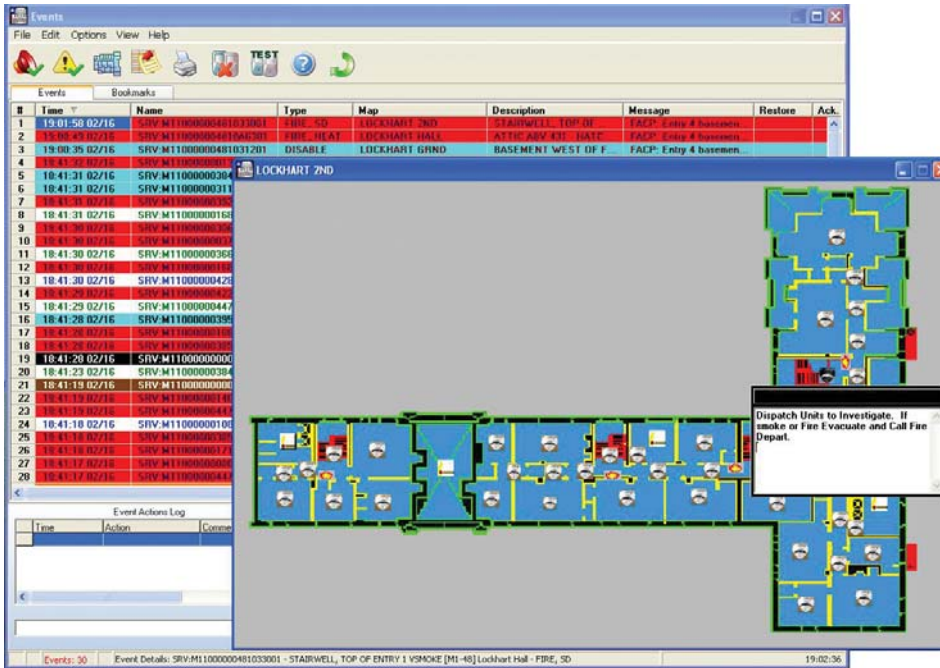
Events

File Edit Options View Help

TEST

Events Bookmarks

| # | Time | Name | Type | Map | Description | Message | Restore | Ack. |
|---|---|---|---|---|---|---|---|---|
| 1 | 19:01:58 02/16 | SRV:M11000000481033001 | FIRE, SD | LOCKHART 2ND | STAIRWELL, TOP OF... | FACP: Entry # basemen... | | |
| 2 | 19:00:45 02/16 | SRV:M11000000481046301 | FIRE, HEAT | LOCKHART HALL | ATTIC ABV 431 - HATC | FACP: Entry # basemen... | | |
| 3 | 19:00:35 02/16 | SRV:M11000000481031201 | DISABLE | LOCKHART GRND | BASEMENT WEST OF F... | FACP: Entry 4 basemen... | | |
| 4 | 18:41:32 02/16 | SRV:M1100000001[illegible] | | | | | | |
| 5 | 18:41:31 02/16 | SRV:M1100000030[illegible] | | | | | | |
| 6 | 18:41:31 02/16 | SRV:M1100000031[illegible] | | | | | | |
| 7 | 18:41:31 02/16 | SRV:M1100000035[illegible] | | | | | | |
| 8 | 18:41:31 02/16 | SRV:M1100000016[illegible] | | | | | | |
| 9 | 18:41:30 02/16 | SRV:M1100000030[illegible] | | | | | | |
| 10 | 18:41:30 02/16 | SRV:M1100000037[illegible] | | | | | | |
| 11 | 18:41:30 02/16 | SRV:M1100000036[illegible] | | | | | | |
| 12 | 18:41:30 02/16 | SRV:M1100000016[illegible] | | | | | | |
| 13 | 18:41:30 02/16 | SRV:M1100000042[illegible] | | | | | | |
| 14 | 18:41:29 02/16 | SRV:M1100000042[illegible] | | | | | | |
| 15 | 18:41:29 02/16 | SRV:M1100000044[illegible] | | | | | | |
| 16 | 18:41:28 02/16 | SRV:M1100000039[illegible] | | | | | | |
| 17 | 18:41:28 02/16 | SRV:M1100000010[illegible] | | | | | | |
| 18 | 18:41:28 02/16 | SRV:M1100000030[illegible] | | | | | | |
| 19 | 18:41:28 02/16 | SRV:M1100000000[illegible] | | | | | | |
| 20 | 18:41:23 02/16 | SRV:M1100000038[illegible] | | | | | | |
| 21 | 18:41:19 02/16 | SRV:M1100000000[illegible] | | | | | | |
| 22 | 18:41:19 02/16 | SRV:M1100000014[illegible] | | | | | | |
| 23 | 18:41:19 02/16 | SRV:M1100000044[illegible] | | | | | | |
| 24 | 18:41:18 02/16 | SRV:M1100000010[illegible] | | | | | | |
| 25 | 18:41:18 02/16 | SRV:M1100000030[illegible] | | | | | | |
| 26 | 18:41:18 02/16 | SRV:M1100000017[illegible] | | | | | | |
| 27 | 18:41:17 02/16 | SRV:M1100000000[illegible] | | | | | | |
| 28 | 18:41:17 02/16 | SRV:M1100000044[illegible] | | | | | | |

Event Actions Log

| Time | Action | Comme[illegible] |
|---|---|---|

LOCKHART 2ND

Dispatch Units to Investigate. If smoke or Fire Evacuate and Call Fire Depart.

Events: 30 Event Details: SRV:M11000000481033001 - STAIRWELL, TOP OF ENTRY 1 VSMOKE [M1-48] Lockhart Hall - FIRE, SD 19:02:36